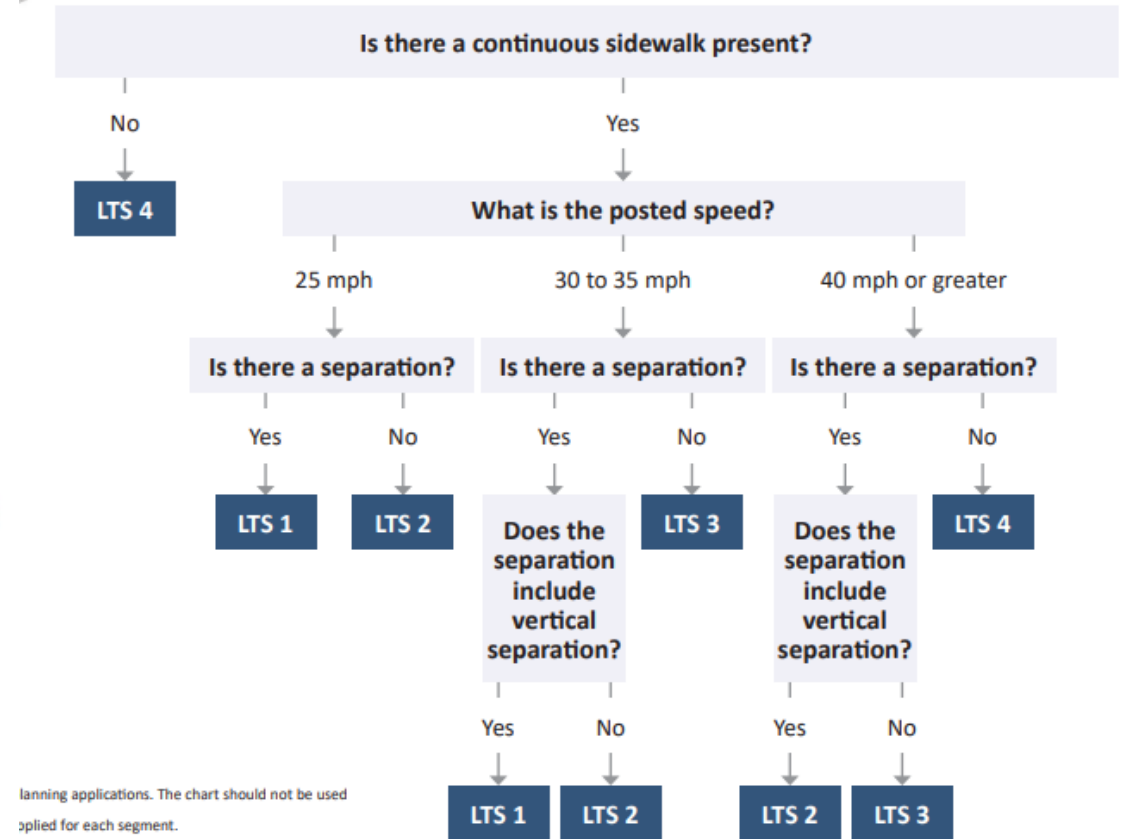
Is there a continuous sidewalk present?

No

LTS 4

Yes

What is the posted speed?

25 mph

30 to 35 mph

40 mph or greater

Is there a separation?

Is there a separation?

Is there a separation?

Yes

No

Yes

No

Yes

No

LTS 1

LTS 2

Does the separation include vertical separation?

LTS 3

Does the separation include vertical separation?

LTS 4

Yes

No

Yes

No

LTS 1

LTS 2

LTS 2

LTS 3

lanning applications. The chart should not be used

plied for each segment.